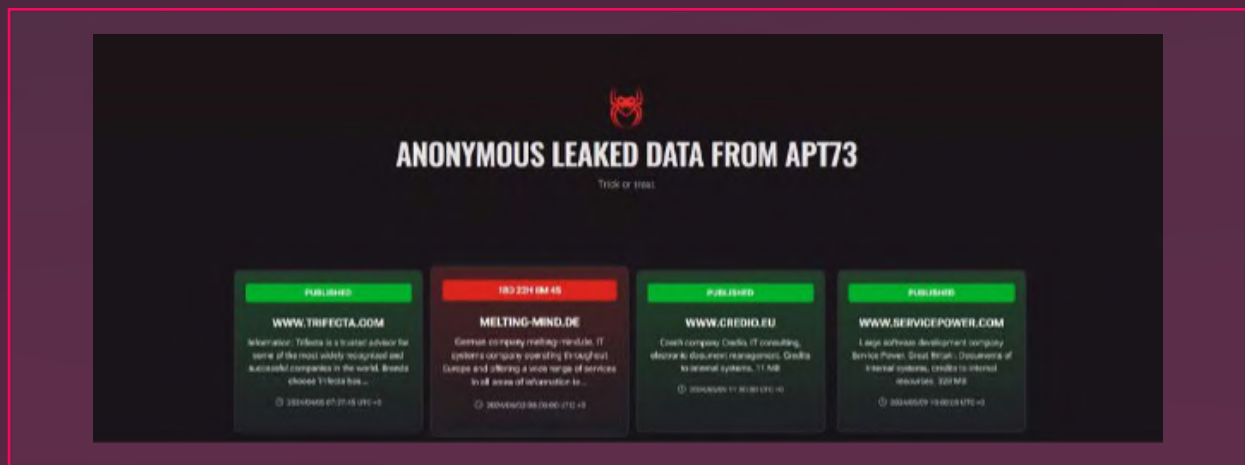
ANONYMOUS LEAKED DATA FROM APT73

Trick or treat

PUBLISHED

WWW.TRIFECTA.COM

Information: Trifecta is a trusted advisor for some of the most widely recognized and successful companies in the world. Brands choose Trifecta bec...

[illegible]

10D 22H 8M 4S

MELTING-MIND.DE

German company melting-mind.de, IT systems company operating throughout Europe and offering a wide range of services in all areas of information te...

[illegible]

PUBLISHED

WWW.CREDIO.EU

Czech company Credio, IT consulting, electronic document management. Credits to internal systems. 11 MB

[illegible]

PUBLISHED

WWW.SERVICEPOWER.COM

Large software development company Service Power. Great Britain. Documents of internal systems, credits to internal resources. 320 MB

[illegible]